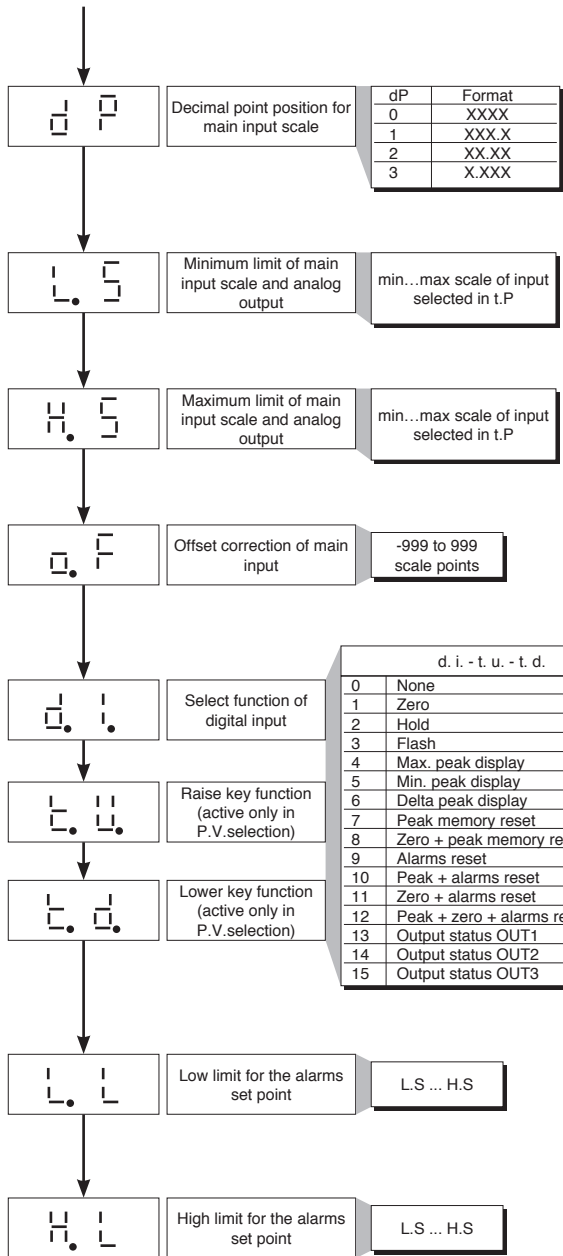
d P

Decimal point position for main input scale

| dP | Format |
|---|---|
| 0 | XXXX |
| 1 | XXX.X |
| 2 | XX.XX |
| 3 | X.XXX |

L. S

Minimum limit of main input scale and analog output

min…max scale of input selected in t.P

H. S

Maximum limit of main input scale and analog output

min…max scale of input selected in t.P

o. F

Offset correction of main input

-999 to 999 scale points

d. i.

Select function of digital input

t. u.

Raise key function (active only in P.V.selection)

t. d.

Lower key function (active only in P.V.selection)

| d. i. - t. u. - t. d. | |
|---|---|
| 0 | None |
| 1 | Zero |
| 2 | Hold |
| 3 | Flash |
| 4 | Max. peak display |
| 5 | Min. peak display |
| 6 | Delta peak display |
| 7 | Peak memory reset |
| 8 | Zero + peak memory re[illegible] |
| 9 | Alarms reset |
| 10 | Peak + alarms reset |
| 11 | Zero + alarms reset |
| 12 | Peak + zero + alarms re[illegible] |
| 13 | Output status OUT1 |
| 14 | Output status OUT2 |
| 15 | Output status OUT3 |

L. L

Low limit for the alarms set point

L.S ... H.S

H. L

High limit for the alarms set point

L.S ... H.S